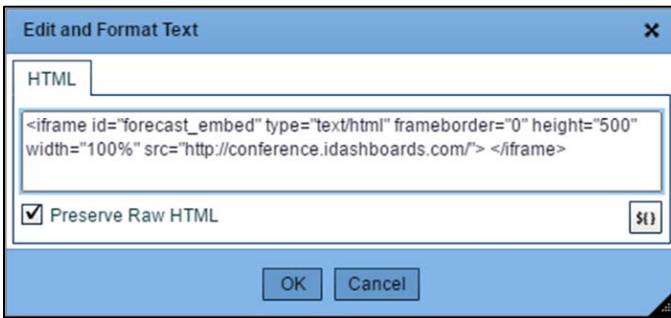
Edit and Format Text

×

HTML

<iframe id="forecast_embed" type="text/html" frameborder="0" height="500" width="100%" src="http://conference.idashboards.com/"> </iframe>

☑ Preserve Raw HTML

${}

OK Cancel